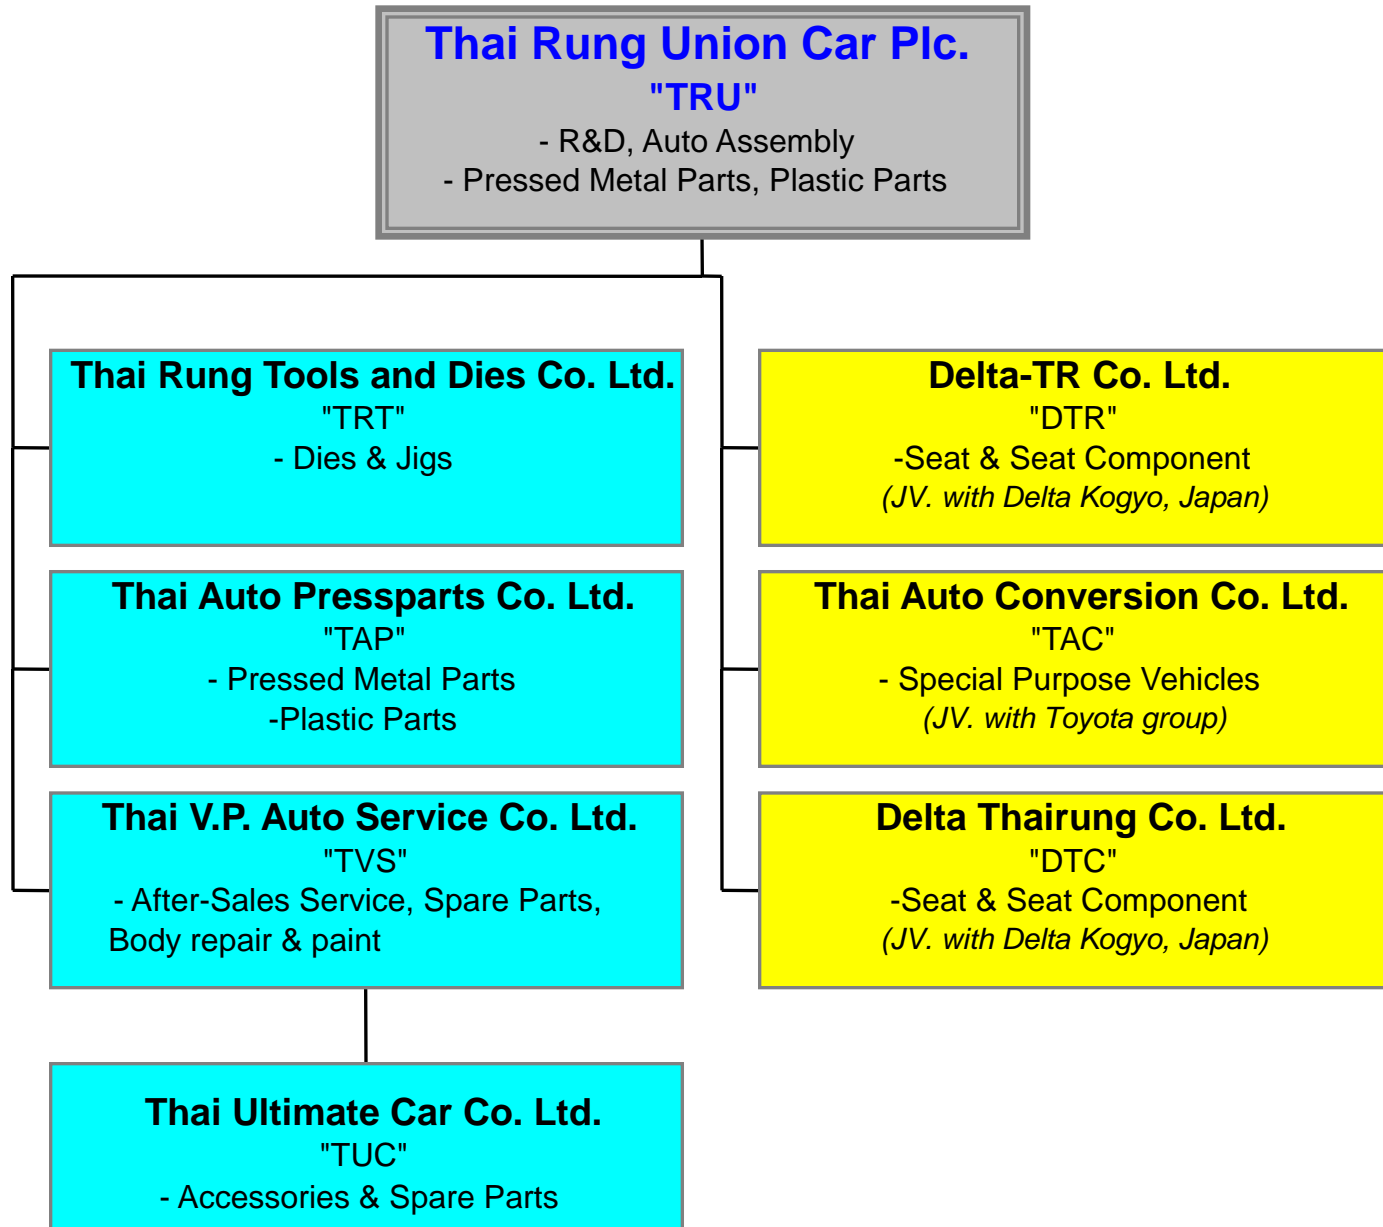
Thai Rung Union Car Plc.
"TRU"
- R&D, Auto Assembly
- Pressed Metal Parts, Plastic Parts

Thai Rung Tools and Dies Co. Ltd.
"TRT"
- Dies & Jigs

Thai Auto Pressparts Co. Ltd.
"TAP"
- Pressed Metal Parts
-Plastic Parts

Thai V.P. Auto Service Co. Ltd.
"TVS"
- After-Sales Service, Spare Parts, Body repair & paint

Thai Ultimate Car Co. Ltd.
"TUC"
- Accessories & Spare Parts

Delta-TR Co. Ltd.
"DTR"
-Seat & Seat Component
(JV. with Delta Kogyo, Japan)

Thai Auto Conversion Co. Ltd.
"TAC"
- Special Purpose Vehicles
(JV. with Toyota group)

Delta Thairung Co. Ltd.
"DTC"
-Seat & Seat Component
(JV. with Delta Kogyo, Japan)